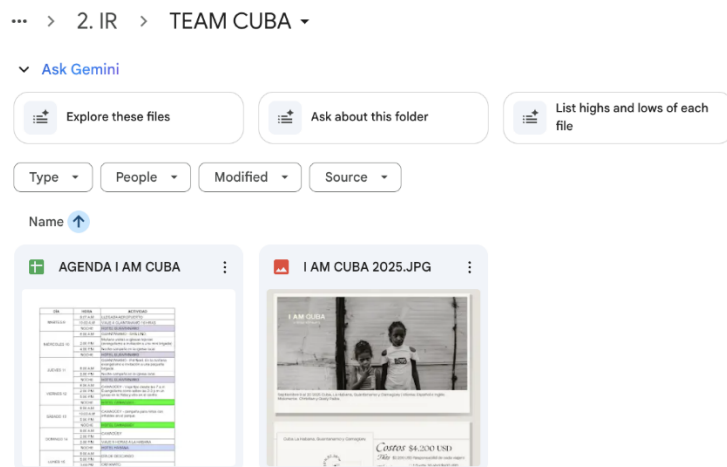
... > 2. IR > TEAM CUBA

Ask Gemini

Explore these files

Ask about this folder

List highs and lows of each file

Type

People

Modified

Source

Name

AGENDA I AM CUBA

I AM CUBA 2025.JPG

I AM CUBA

Costos $4,200 USD